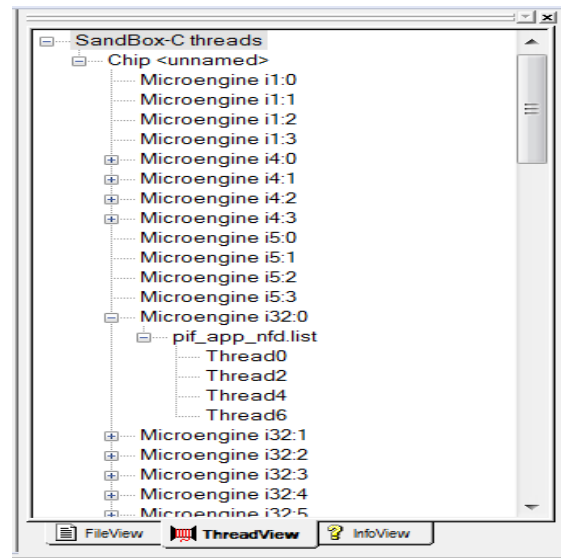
SandBox-C threads
Chip <unnamed>
Microengine i1:0
Microengine i1:1
Microengine i1:2
Microengine i1:3
Microengine i4:0
Microengine i4:1
Microengine i4:2
Microengine i4:3
Microengine i5:0
Microengine i5:1
Microengine i5:2
Microengine i5:3
Microengine i32:0
pif_app_nfd.list
Thread0
Thread2
Thread4
Thread6
Microengine i32:1
Microengine i32:2
Microengine i32:3
Microengine i32:4
Microengine i32:5

FileView
ThreadView
InfoView